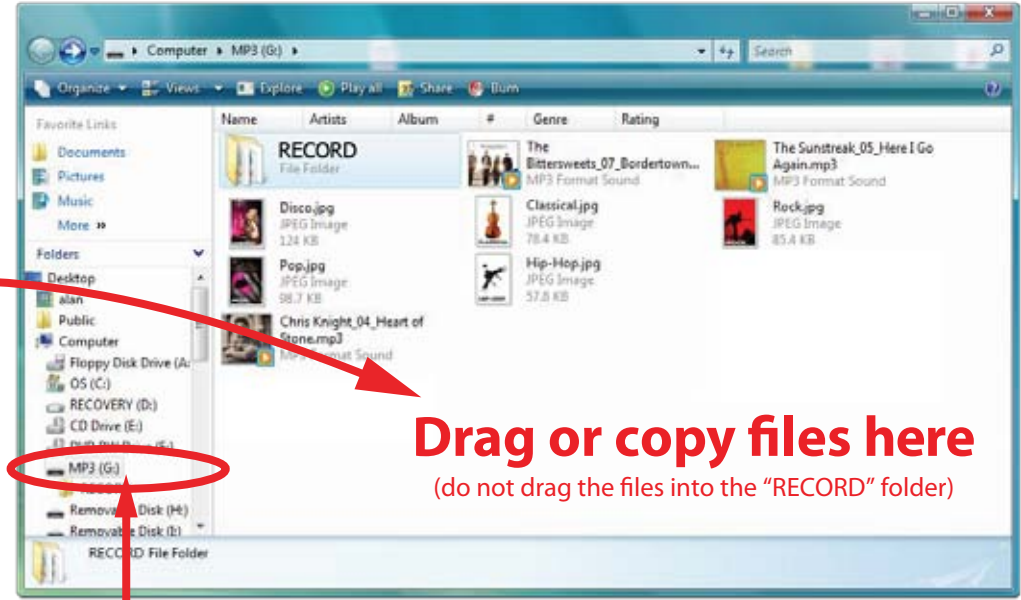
Computer ▸ MP3 (G:) ▸

Search

Organize ▾ Views ▾ Explore Play all Share Burn

Favorite Links
Documents
Pictures
Music
More »

Folders
Desktop
alan
Public
Computer
Floppy Disk Drive (A:
OS (C:)
RECOVERY (D:)
CD Drive (E:)
DVD-RW Drive (F:)
MP3 (G:)
RECORD
Removable Disk (H:)
Removable Disk (I:)

Name Artists Album # Genre Rating

RECORD
File Folder

The Bittersweets_07_Bordertown...
MP3 Format Sound

The Sunstreak_05_Here I Go Again.mp3
MP3 Format Sound

Disco.jpg
JPEG Image
124 KB

Classical.jpg
JPEG Image
78.4 KB

Rock.jpg
JPEG Image
85.4 KB

Pop.jpg
JPEG Image
98.7 KB

Hip-Hop.jpg
JPEG Image
57.8 KB

Chris Knight_04_Heart of Stone.mp3
MP3 Format Sound

Drag or copy files here
(do not drag the files into the "RECORD" folder)

RECORD File Folder